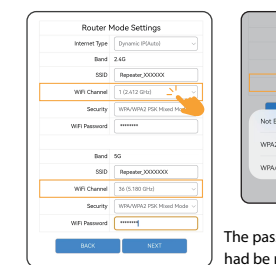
Router Mode Settings

Internet Type Dynamic IP(Auto)

Band 2.4G

SSID Repeater_XXXXXX

WiFi Channel 1 (2.412 GHz)

Security WPA/WPA2 PSK Mixed Mode

WiFi Password ••••••••

Band 5G

SSID Repeater_XXXXXXX

WiFi Channel 36 (5.180 GHz)

Security WPA/WPA2 PSK Mixed Mode

WiFi Password ••••••••

BACK NEXT

Not E

WPA

WPA/

The pas
had be r